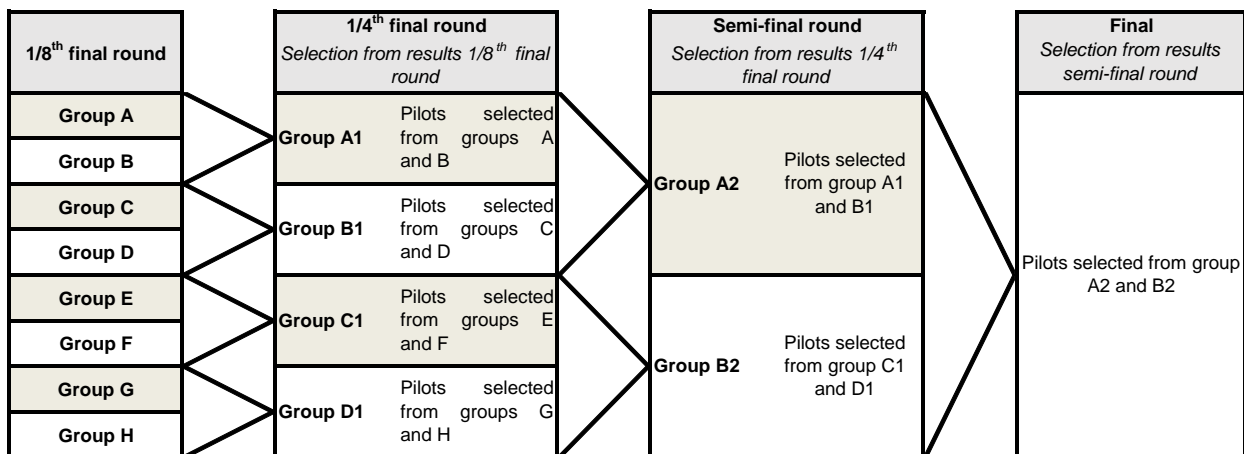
$1/8^{th}$ final round

Group A

Group B

Group C

Group D

Group E

Group F

Group G

Group H

$1/4^{th}$ final round
*Selection from results $1/8^{th}$ final round*

Group A1 Pilots selected from groups A and B

Group B1 Pilots selected from groups C and D

Group C1 Pilots selected from groups E and F

Group D1 Pilots selected from groups G and H

Semi-final round
*Selection from results $1/4^{th}$ final round*

Group A2 Pilots selected from group A1 and B1

Group B2 Pilots selected from group C1 and D1

Final
*Selection from results semi-final round*

Pilots selected from group A2 and B2